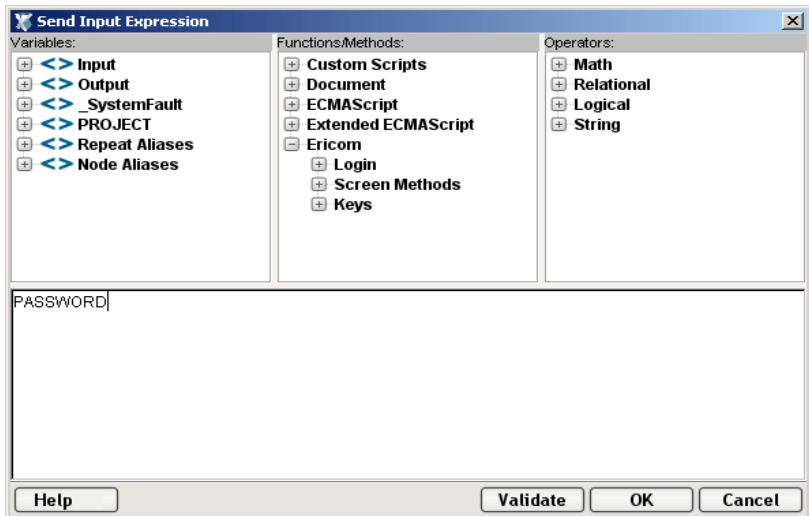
Send Input Expression

Variables:
<> Input
<> Output
<> _SystemFault
<> PROJECT
<> Repeat Aliases
<> Node Aliases

Functions/Methods:
Custom Scripts
Document
ECMAScript
Extended ECMAScript
Ericom
Login
Screen Methods
Keys

Operators:
Math
Relational
Logical
String

PASSWORD

Help
Validate
OK
Cancel